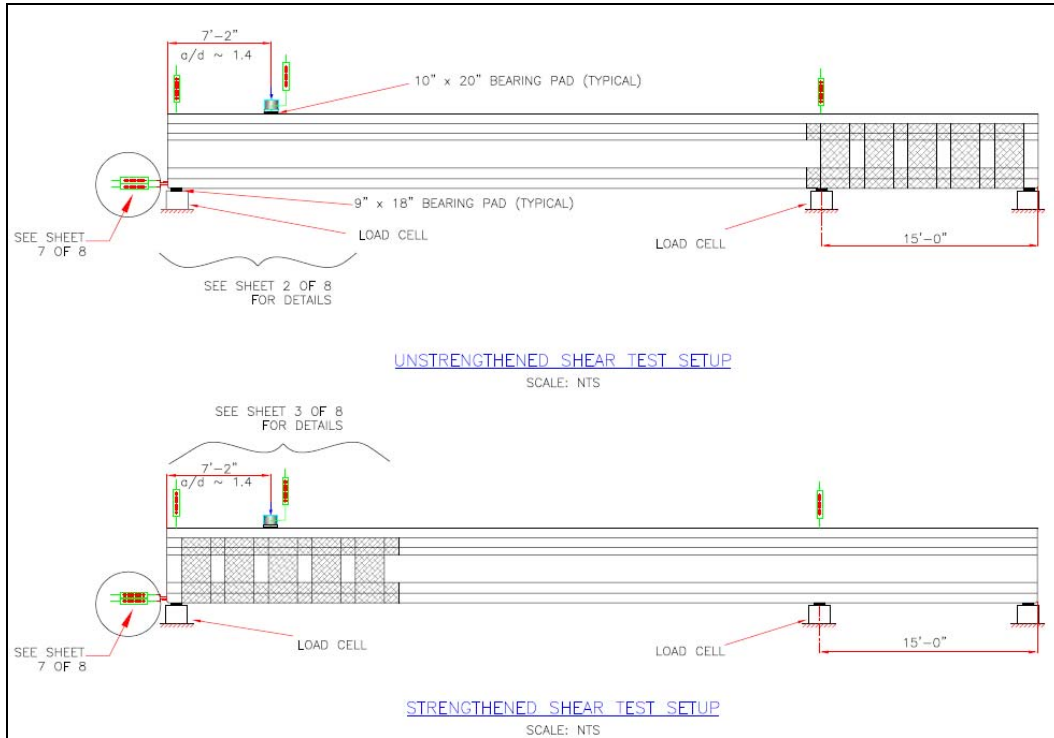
7'–2"
a/d ~ 1.4

10" x 20" BEARING PAD (TYPICAL)

9" x 18" BEARING PAD (TYPICAL)

SEE SHEET 7 OF 8

LOAD CELL

LOAD CELL

15'–0"

SEE SHEET 2 OF 8 FOR DETAILS

UNSTRENGTHENED SHEAR TEST SETUP
SCALE: NTS

SEE SHEET 3 OF 8 FOR DETAILS

7'–2"
a/d ~ 1.4

SEE SHEET 7 OF 8

LOAD CELL

LOAD CELL

15'–0"

STRENGTHENED SHEAR TEST SETUP
SCALE: NTS